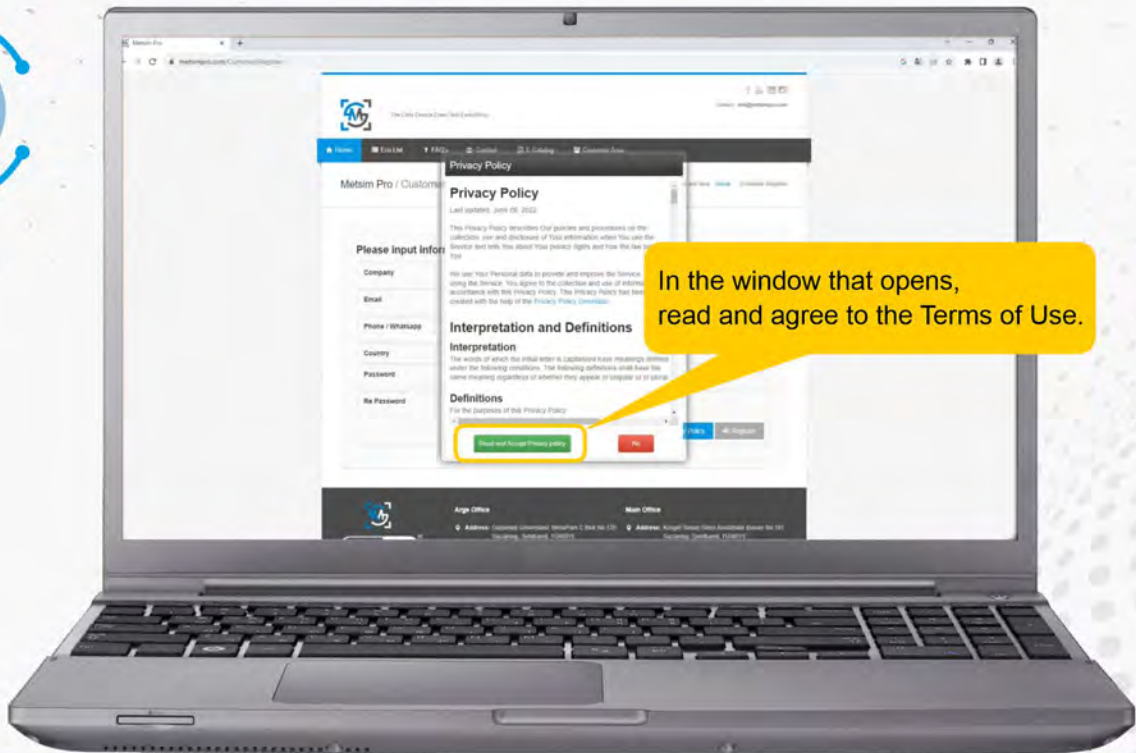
Metsim Pro

metsimpro.com/Customer/Register

Home | Eco List | FAQs | Contact | E-Catalog | Customer Area

Metsim Pro / Custome

Please input infor

Company

Email

Phone / Whatsapp

Country

Password

Re Password

Privacy Policy

Privacy Policy

Last updated: June 09, 2022

This Privacy Policy describes Our policies and procedures on the collection, use and disclosure of Your information when You use the Service and tells You about Your privacy rights and how the law protects You.

We use Your Personal data to provide and improve the Service. By using the Service, You agree to the collection and use of information in accordance with this Privacy Policy. This Privacy Policy has been created with the help of the Privacy Policy Generator.

Interpretation and Definitions

Interpretation

The words of which the initial letter is capitalized have meanings defined under the following conditions. The following definitions shall have the same meaning regardless of whether they appear in singular or in plural.

Definitions

For the purposes of this Privacy Policy:

Read and Accept Privacy policy

No

Policy

Register

In the window that opens,
read and agree to the Terms of Use.

Arge Office

Main Office

Address:

Address: